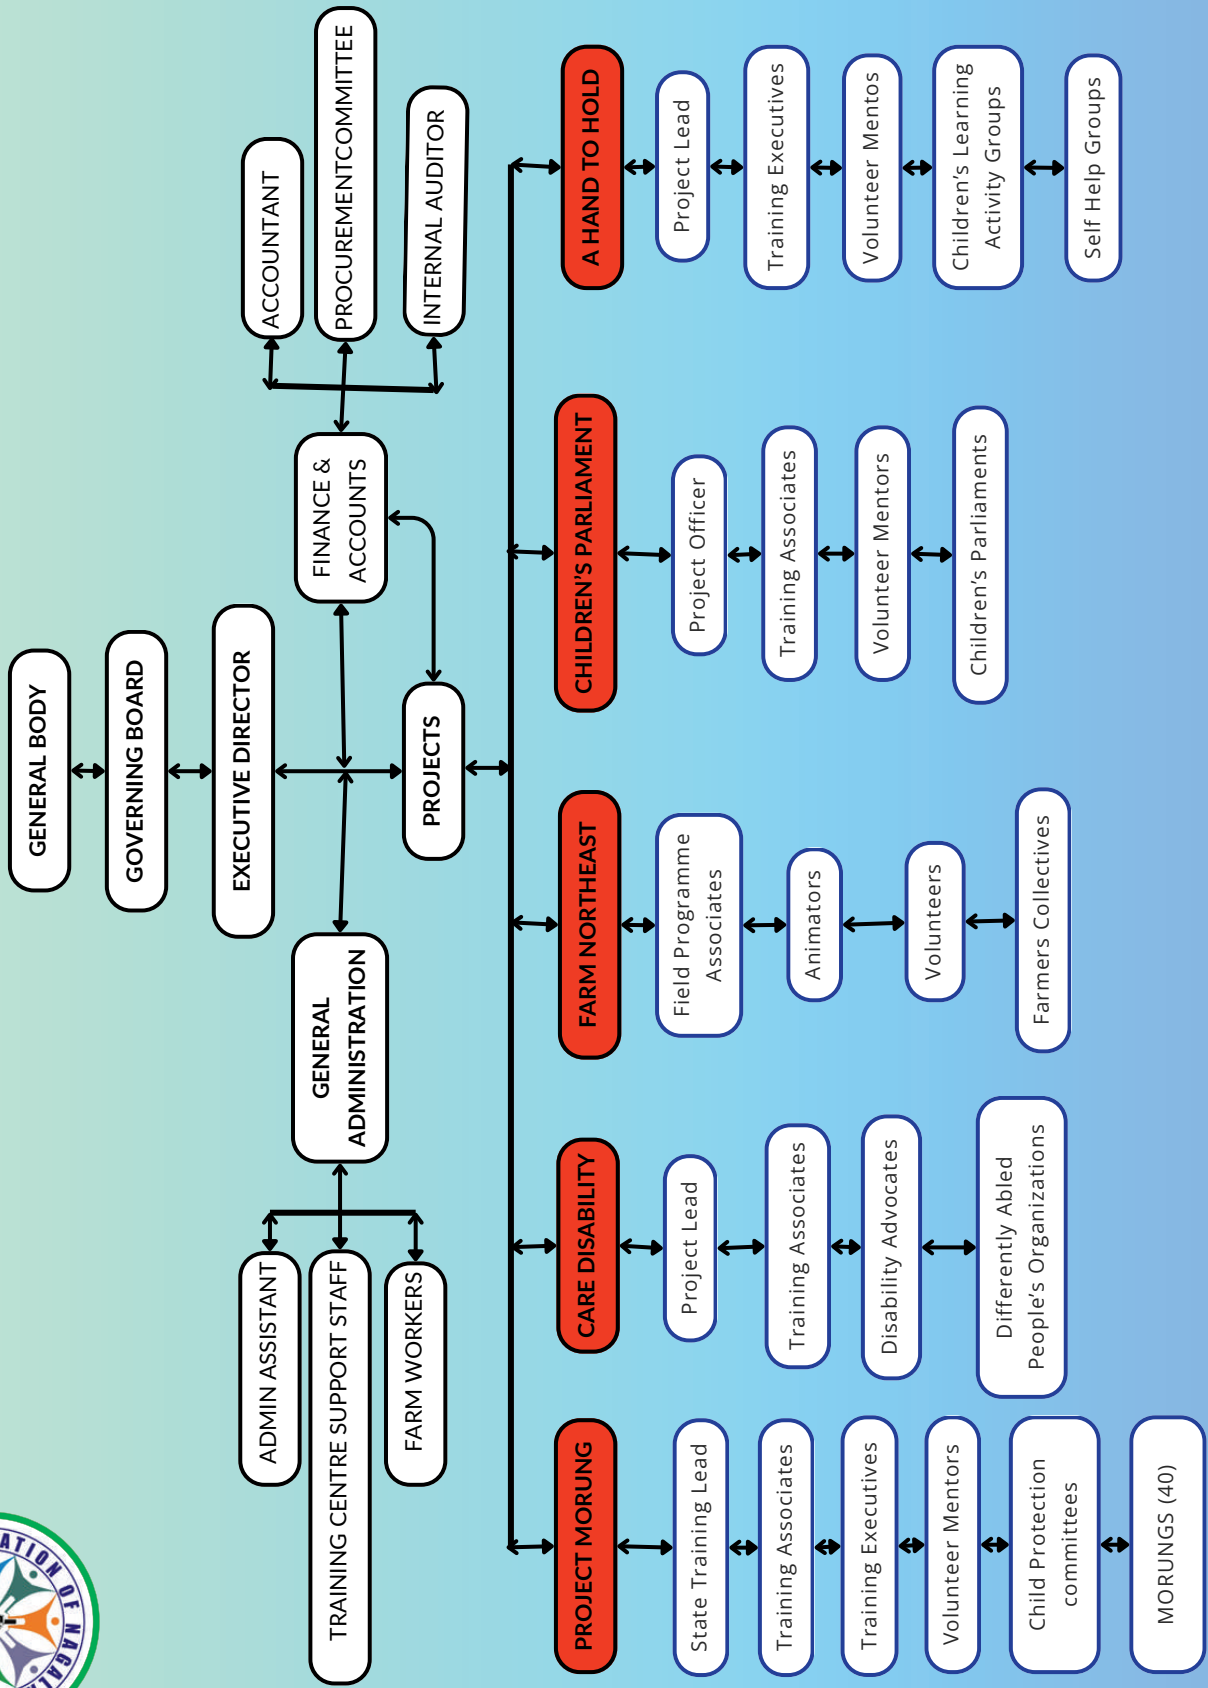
GENERAL BODY

GOVERNING BOARD

EXECUTIVE DIRECTOR

FINANCE & ACCOUNTS

ACCOUNTANT

PROCUREMENTCOMMITTEE

INTERNAL AUDITOR

PROJECTS

GENERAL ADMINISTRATION

ADMIN ASSISTANT

TRAINING CENTRE SUPPORT STAFF

FARM WORKERS

A HAND TO HOLD

Project Lead

Training Executives

Volunteer Mentos

Children's Learning Activity Groups

Self Help Groups

CHILDREN'S PARLIAMENT

Project Officer

Training Associates

Volunteer Mentors

Children's Parliaments

FARM NORTHEAST

Field Programme Associates

Animators

Volunteers

Farmers Collectives

CARE DISABILITY

Project Lead

Training Associates

Disability Advocates

Differently Abled People's Organizations

PROJECT MORUNG

State Training Lead

Training Associates

Training Executives

Volunteer Mentors

Child Protection committees

MORUNGS (40)

ATION OF NAGA